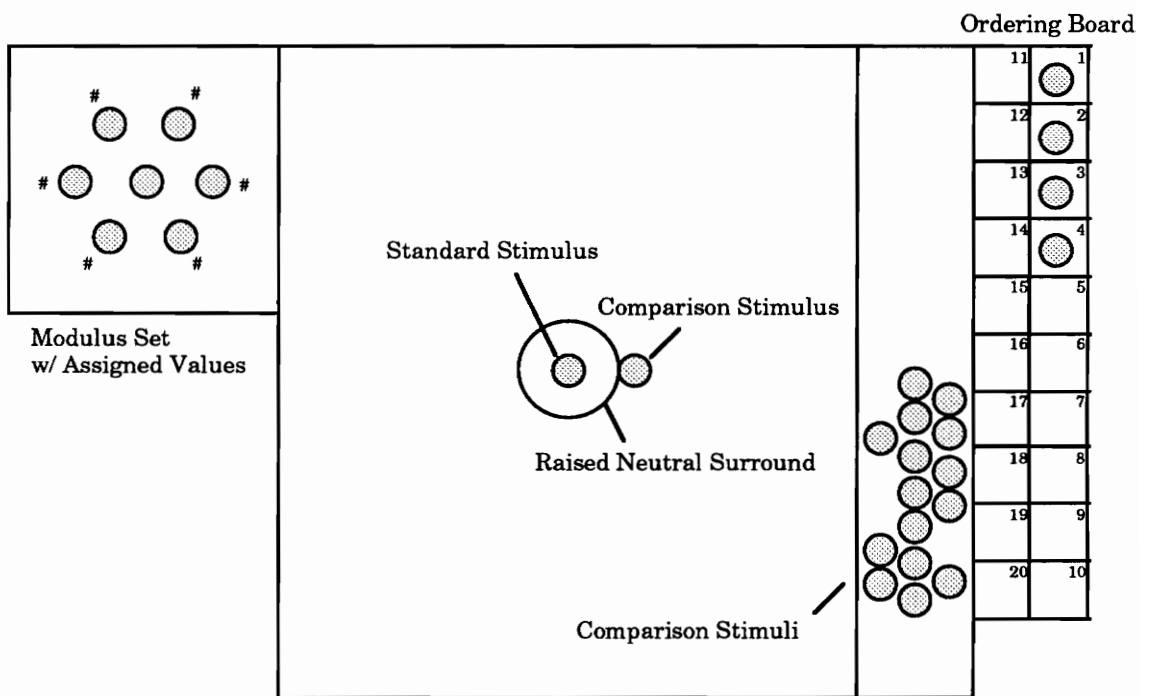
Ordering Board

#
#
#
#
#
#

Modulus Set
w/ Assigned Values

Standard Stimulus

Comparison Stimulus

Raised Neutral Surround

Comparison Stimuli

| 11 | 1 |
|---|---|
| 12 | 2 |
| 13 | 3 |
| 14 | 4 |
| 15 | 5 |
| 16 | 6 |
| 17 | 7 |
| 18 | 8 |
| 19 | 9 |
| 20 | 10 |